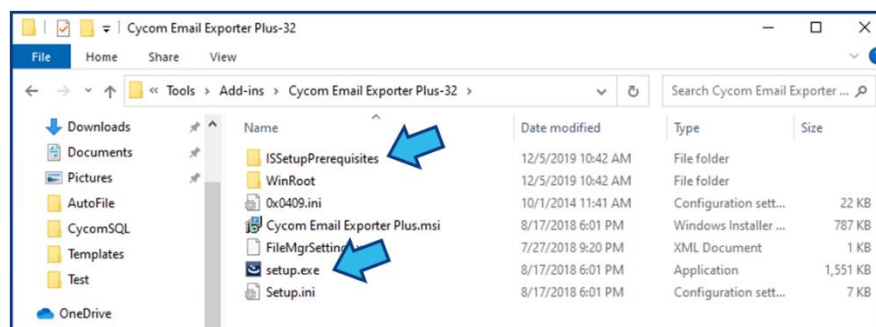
Cycom Email Exporter Plus-32

File Home Share View

« Tools > Add-ins > Cycom Email Exporter Plus-32 >

Search Cycom Email Exporter ...

Downloads
Documents
Pictures
AutoFile
CycomSQL
Templates
Test
OneDrive

| Name | Date modified | Type | Size |
|---|---|---|---|
| ISSetupPrerequisites | 12/5/2019 10:42 AM | File folder | |
| WinRoot | 12/5/2019 10:42 AM | File folder | |
| 0x0409.ini | 10/1/2014 11:41 AM | Configuration sett... | 22 KB |
| Cycom Email Exporter Plus.msi | 8/17/2018 6:01 PM | Windows Installer ... | 787 KB |
| FileMgrSetting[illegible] | 7/27/2018 9:20 PM | XML Document | 1 KB |
| setup.exe | 8/17/2018 6:01 PM | Application | 1,551 KB |
| Setup.ini | 8/17/2018 6:01 PM | Configuration sett... | 7 KB |